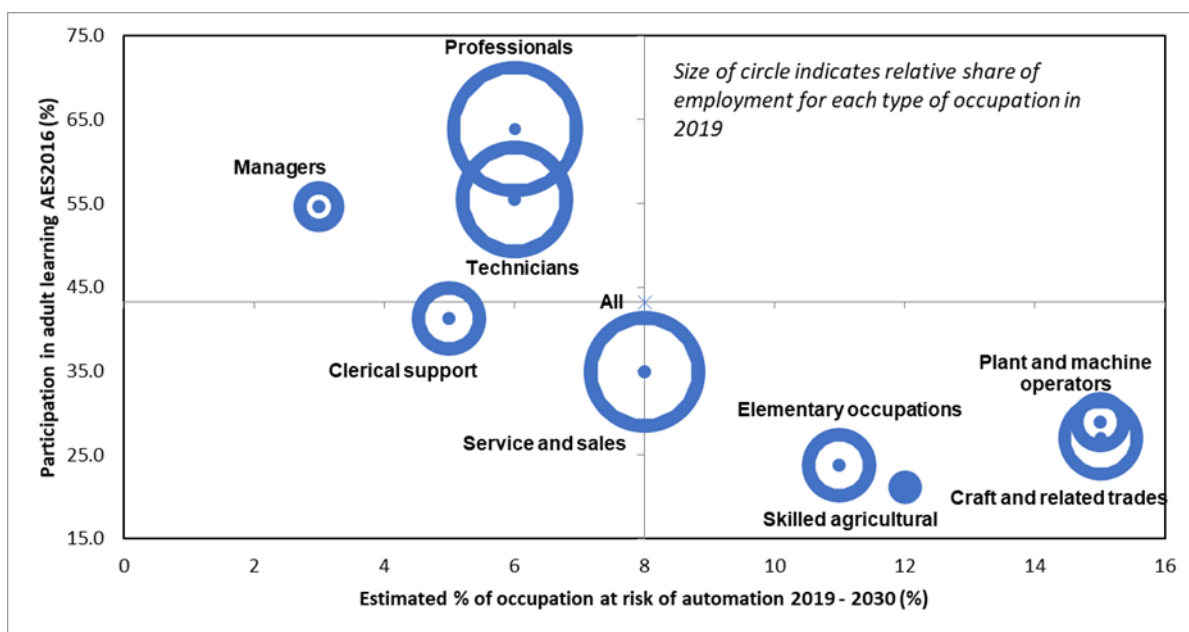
Size of circle indicates relative share of employment for each type of occupation in 2019

Professionals

Managers

Technicians

All

Clerical support

Service and sales

Plant and machine operators

Elementary occupations

Craft and related trades

Skilled agricultural

Participation in adult learning AES2016 (%)

75.0
65.0
55.0
45.0
35.0
25.0
15.0

0 2 4 6 8 10 12 14 16

Estimated % of occupation at risk of automation 2019 - 2030 (%)